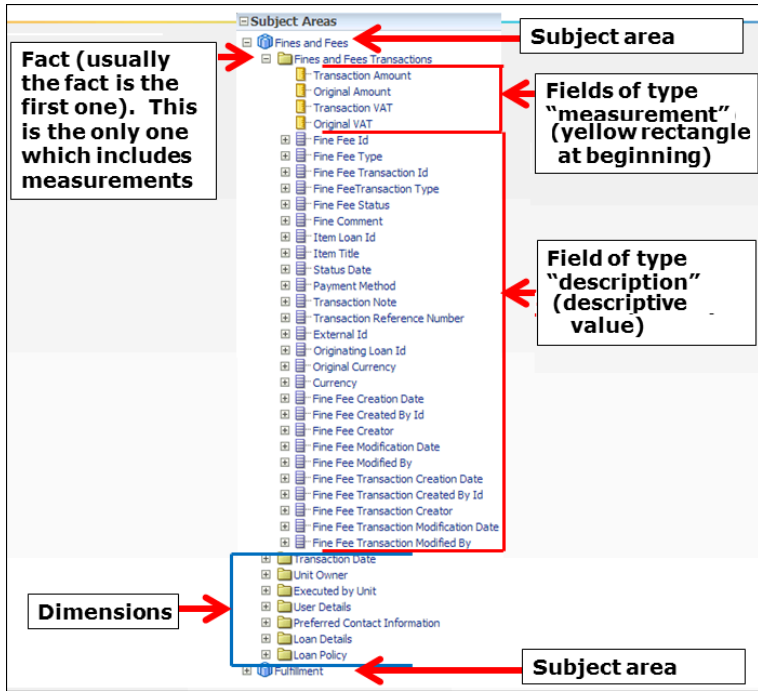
Subject Areas
Fines and Fees
Fines and Fees Transactions
Transaction Amount
Original Amount
Transaction VAT
Original VAT
Fine Fee Id
Fine Fee Type
Fine Fee Transaction Id
Fine FeeTransaction Type
Fine Fee Status
Fine Comment
Item Loan Id
Item Title
Status Date
Payment Method
Transaction Note
Transaction Reference Number
External Id
Originating Loan Id
Original Currency
Currency
Fine Fee Creation Date
Fine Fee Created By Id
Fine Fee Creator
Fine Fee Modification Date
Fine Fee Modified By
Fine Fee Transaction Creation Date
Fine Fee Transaction Created By Id
Fine Fee Transaction Creator
Fine Fee Transaction Modification Date
Fine Fee Transaction Modified By
Transaction Date
Unit Owner
Executed by Unit
User Details
Preferred Contact Information
Loan Details
Loan Policy
Fulfillment

Subject area

Fact (usually the fact is the first one). This is the only one which includes measurements

Fields of type "measurement" (yellow rectangle at beginning)

Field of type "description" (descriptive value)

Dimensions

Subject area